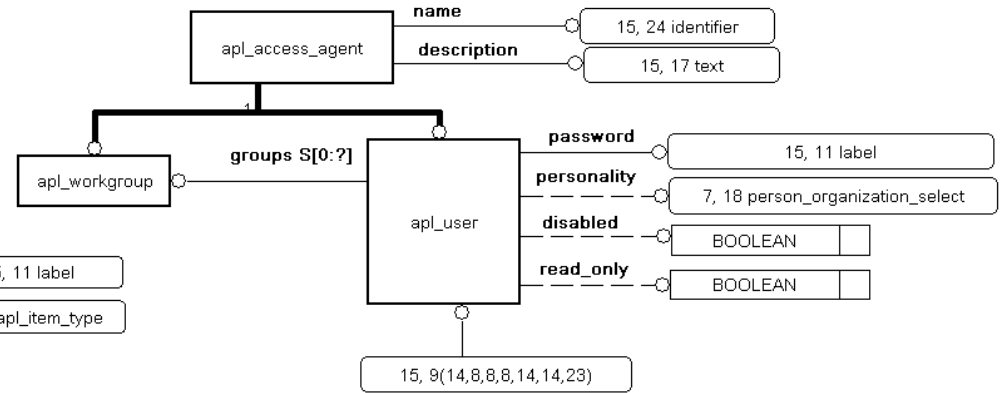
apl_access_agent

name

15, 24 identifier

description

15, 17 text

1

apl_workgroup

groups S[0:?]

apl_user

password

15, 11 label

personality

7, 18 person_organization_select

disabled

BOOLEAN

read_only

BOOLEAN

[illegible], 11 label

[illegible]apl_item_type

15, 9(14,8,8,8,14,14,23)